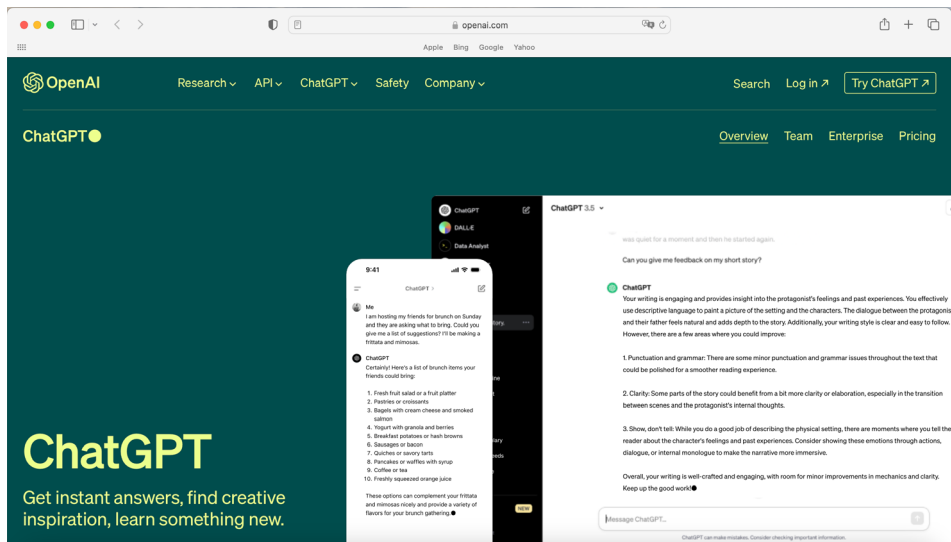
openai.com

Apple Bing Google Yahoo

OpenAI Research API ChatGPT Safety Company Search Log in ↗ Try ChatGPT ↗

ChatGPT

Overview Team Enterprise Pricing

ChatGPT

Get instant answers, find creative inspiration, learn something new.

9:41

ChatGPT >

Me
I am hosting my friends for brunch on Sunday and they are asking what to bring. Could you give me a list of suggestions? I'll be making a frittata and mimosas.

ChatGPT
Certainly! Here's a list of brunch items your friends could bring:

1. Fresh fruit salad or a fruit platter
2. Pastries or croissants
3. Bagels with cream cheese and smoked salmon
4. Yogurt with granola and berries
5. Breakfast potatoes or hash browns
6. Sausages or bacon
7. Quiches or savory tarts
8. Pancakes or waffles with syrup
9. Coffee or tea
10. Freshly squeezed orange juice

These options can complement your frittata and mimosas nicely and provide a variety of flavors for your brunch gathering.

ChatGPT
DALL·E
Data Analyst
NEW

ChatGPT 3.5

was quiet for a moment and then he started again.

Can you give me feedback on my short story?

ChatGPT
Your writing is engaging and provides insight into the protagonist's feelings and past experiences. You effectively use descriptive language to paint a picture of the setting and the characters. The dialogue between the protagonis and their father feels natural and adds depth to the story. Additionally, your writing style is clear and easy to follow. However, there are a few areas where you could improve:

1. Punctuation and grammar: There are some minor punctuation and grammar issues throughout the text that could be polished for a smoother reading experience.

2. Clarity: Some parts of the story could benefit from a bit more clarity or elaboration, especially in the transition between scenes and the protagonist's internal thoughts.

3. Show, don't tell: While you do a good job of describing the physical setting, there are moments where you tell the reader about the character's feelings and past experiences. Consider showing these emotions through actions, dialogue, or internal monologue to make the narrative more immersive.

Overall, your writing is well-crafted and engaging, with room for minor improvements in mechanics and clarity. Keep up the good work!

Message ChatGPT...

ChatGPT can make mistakes. Consider checking important information.